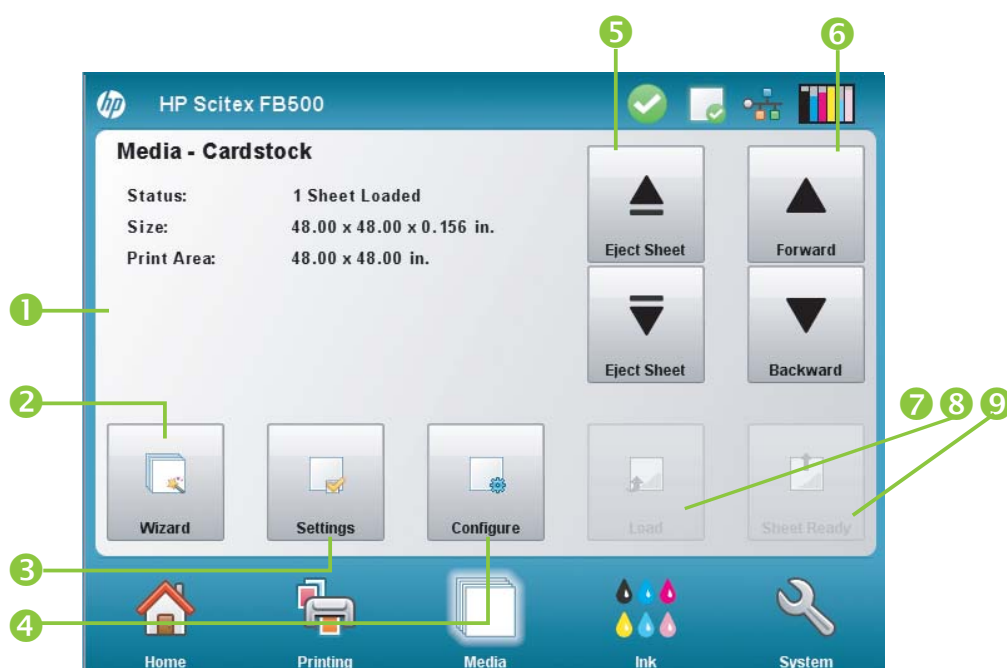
5
6
hp
HP Scitex FB500
Media - Cardstock
Status: 1 Sheet Loaded
Size: 48.00 x 48.00 x 0.156 in.
Print Area: 48.00 x 48.00 in.
Eject Sheet
Forward
1
Eject Sheet
Backward
2
7 8 9
Wizard
Settings
Configure
Load
Sheet Ready
3
4
Home
Printing
Media
Ink
System